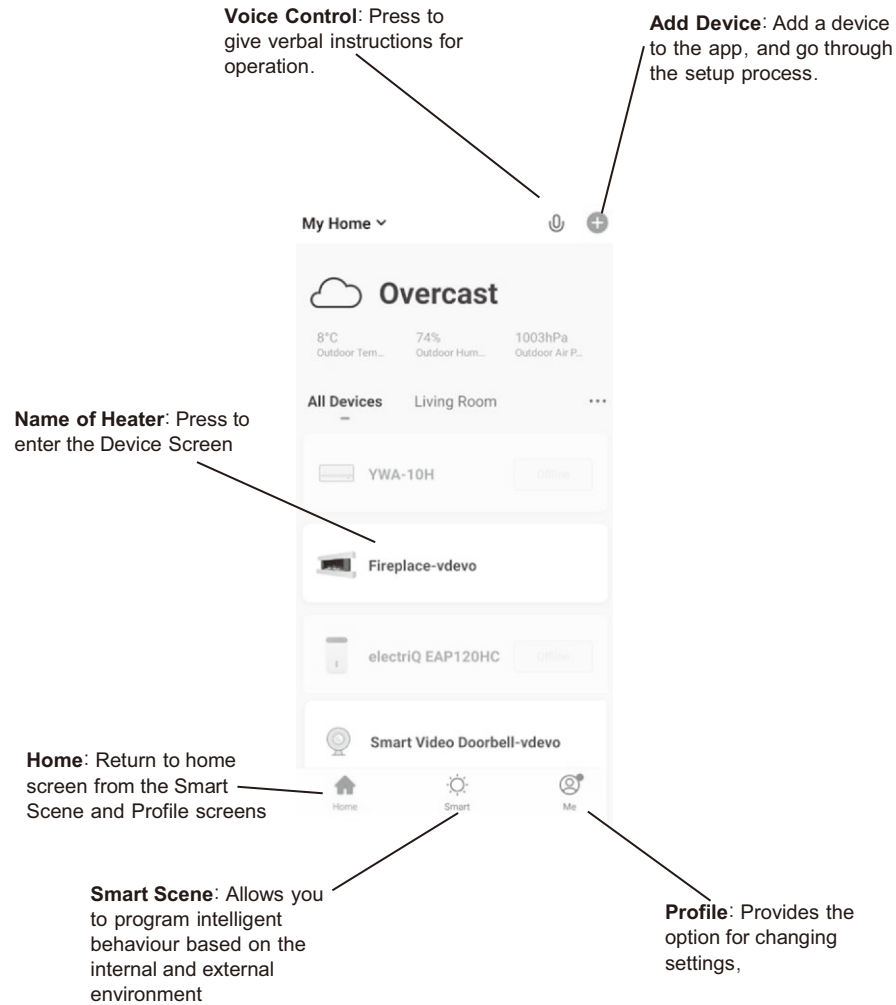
**Voice Control**: Press to give verbal instructions for operation.

**Add Device**: Add a device to the app, and go through the setup process.

My Home ⌄

Overcast

8°C
Outdoor Tem...

74%
Outdoor Hum...

1003hPa
Outdoor Air P...

All Devices Living Room ···

**Name of Heater**: Press to enter the Device Screen

YWA-10H Offline

Fireplace-vdevo

electriQ EAP120HC Offline

Smart Video Doorbell-vdevo

**Home**: Return to home screen from the Smart Scene and Profile screens

Home Smart Me

**Smart Scene**: Allows you to program intelligent behaviour based on the internal and external environment

**Profile**: Provides the option for changing settings,